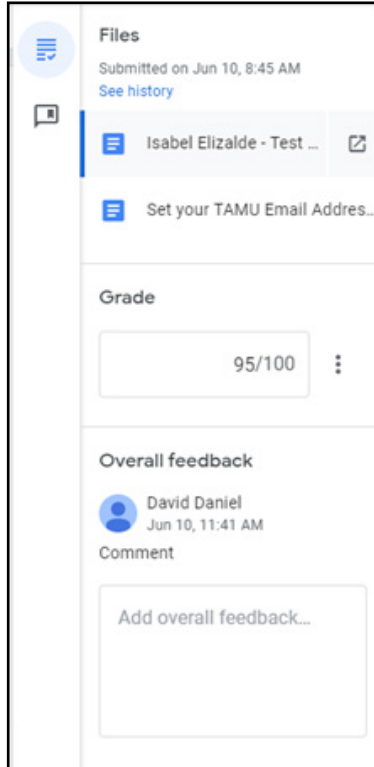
Files

Submitted on Jun 10, 8:45 AM
See history

Isabel Elizalde - Test ...

Set your TAMU Email Addres...

Grade

95/100

Overall feedback

David Daniel
Jun 10, 11:41 AM

Comment

Add overall feedback...